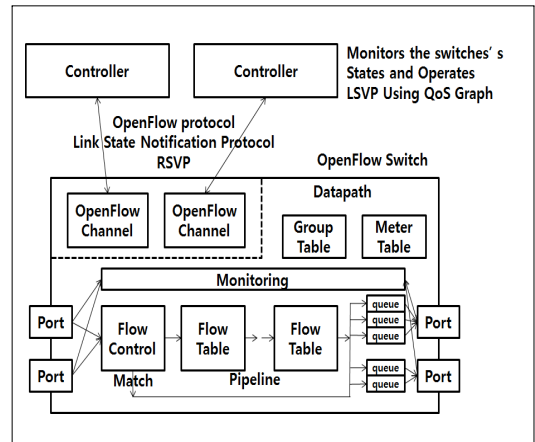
Controller

Controller

Monitors the switches' s States and Operates LSVP Using QoS Graph

OpenFlow protocol
Link State Notification Protocol
RSVP

OpenFlow Switch

Datapath

OpenFlow Channel

OpenFlow Channel

Group Table

Meter Table

Monitoring

Port

Port

Flow Control

Flow Table

Flow Table

queue
queue
queue

queue
queue

Port

Port

Match

Pipeline